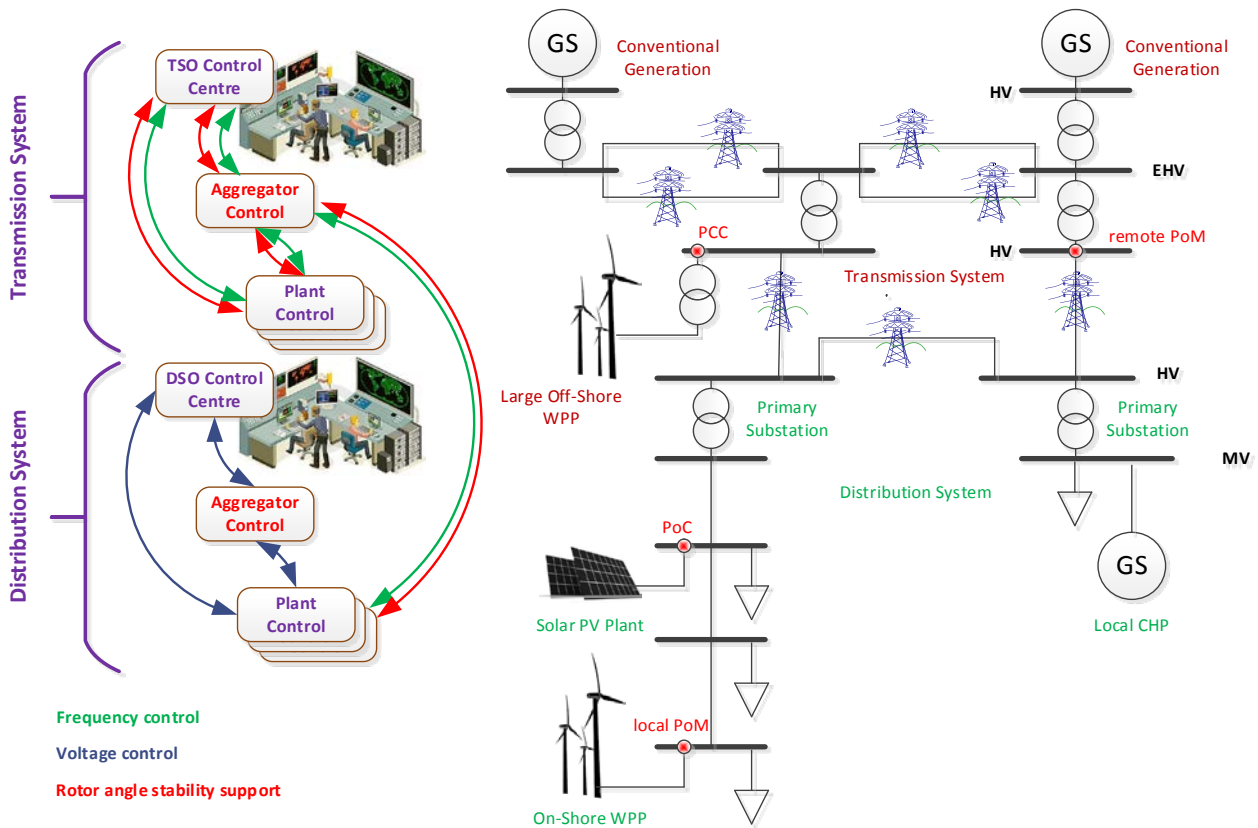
Transmission System

TSO Control Centre

Aggregator Control

Plant Control

Distribution System

DSO Control Centre

Aggregator Control

Plant Control

Frequency control

Voltage control

Rotor angle stability support

GS

Conventional Generation

GS

Conventional Generation

HV

EHV

PCC

HV

remote PoM

Transmission System

Large Off-Shore WPP

HV

Primary Substation

Primary Substation

MV

Distribution System

PoC

Solar PV Plant

GS

Local CHP

local PoM

On-Shore WPP